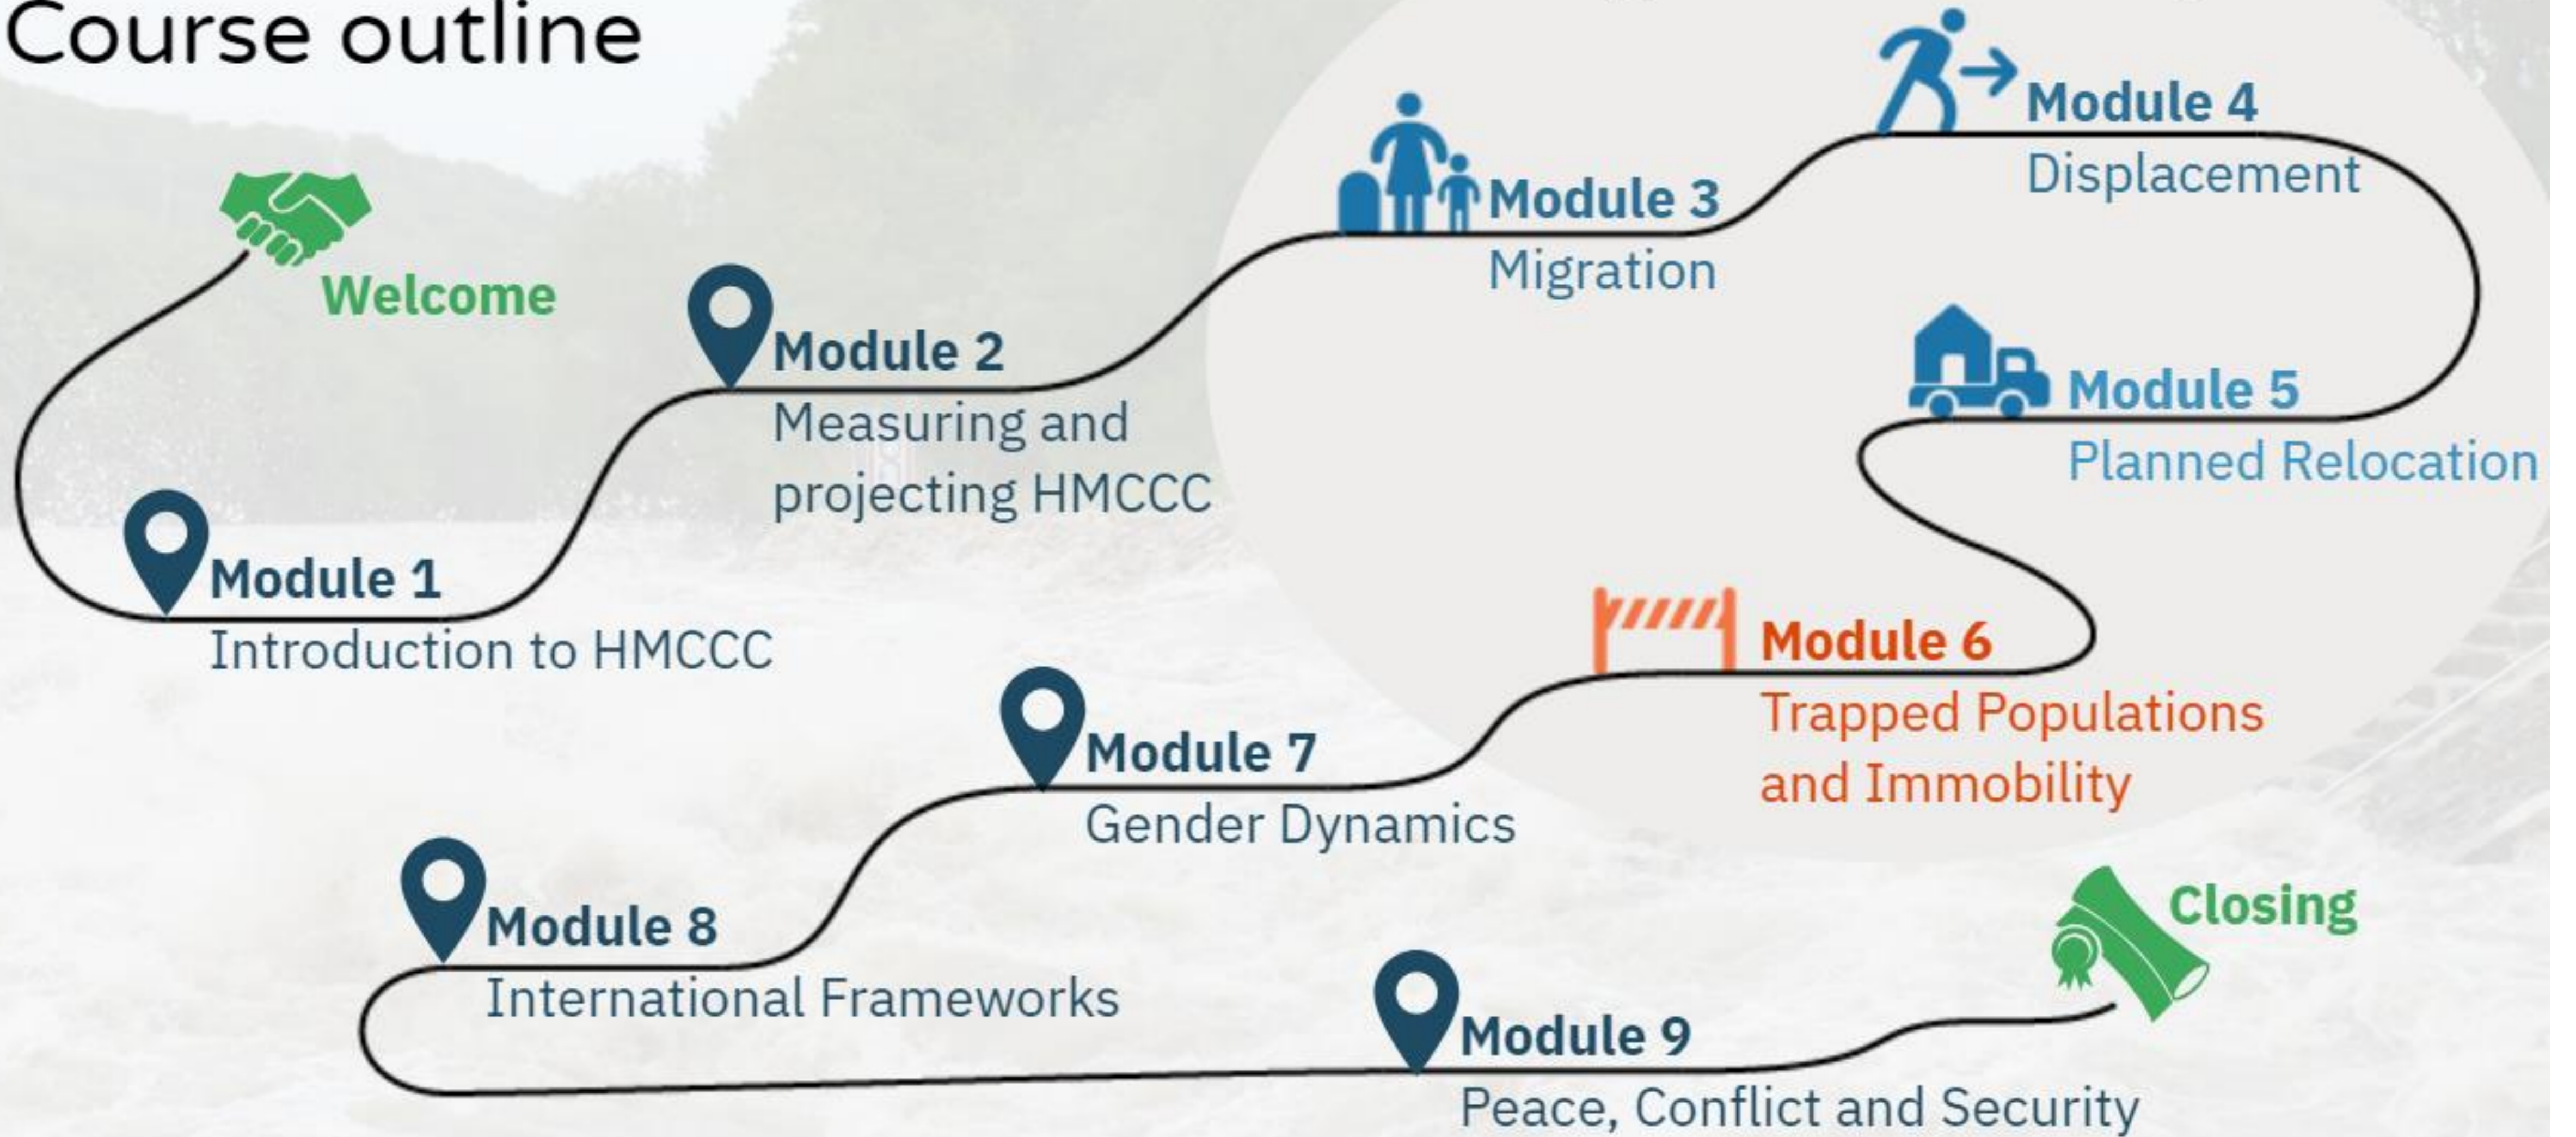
Course outline

Welcome

Module 1
Introduction to HMCCC

Module 2
Measuring and projecting HMCCC

Module 3
Migration

Module 4
Displacement

Module 5
Planned Relocation

Module 6
Trapped Populations and Immobility

Module 7
Gender Dynamics

Module 8
International Frameworks

Module 9
Peace, Conflict and Security

Closing